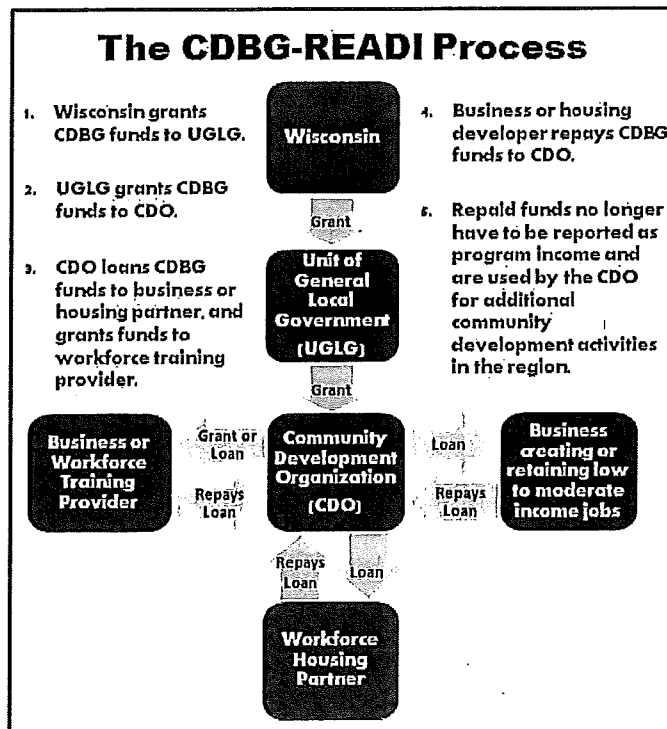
The CDBG-READI Process

1. Wisconsin grants CDBG funds to UGLG.

2. UGLG grants CDBG funds to CDO.

3. CDO loans CDBG funds to business or housing partner, and grants funds to workforce training provider.

4. Business or housing developer repays CDBG funds to CDO.

5. Repaid funds no longer have to be reported as program income and are used by the CDO for additional community development activities in the region.

Wisconsin

Grant

Unit of General Local Government (UGLG)

Grant

Business or Workforce Training Provider

Grant or Loan

Repays Loan

Community Development Organization (CDO)

Loan

Repays Loan

Business creating or retaining low to moderate income jobs

Repays Loan

Loan

Workforce Housing Partner